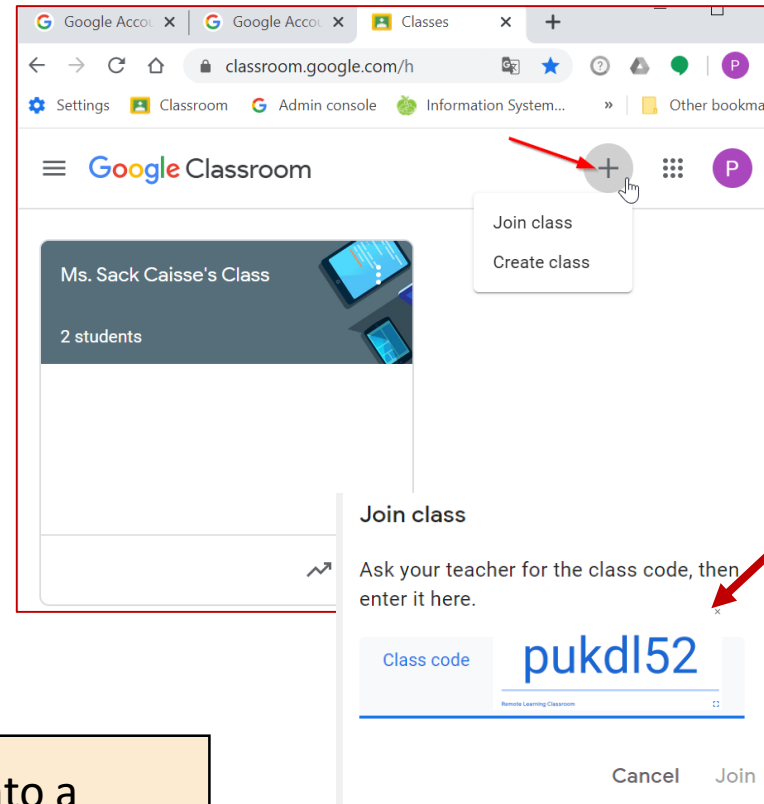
Google Accou ×
Google Accou ×
Classes ×
+
classroom.google.com/h
P
Settings
Classroom
Admin console
Information System...
»
Other bookma

Google Classroom
+
P
Join class
Create class

Ms. Sack Caisse's Class
2 students

Join class
Ask your teacher for the class code, then enter it here.
×
Class code
pukdl52
Remote Learning Classroom
Cancel
Join

to a